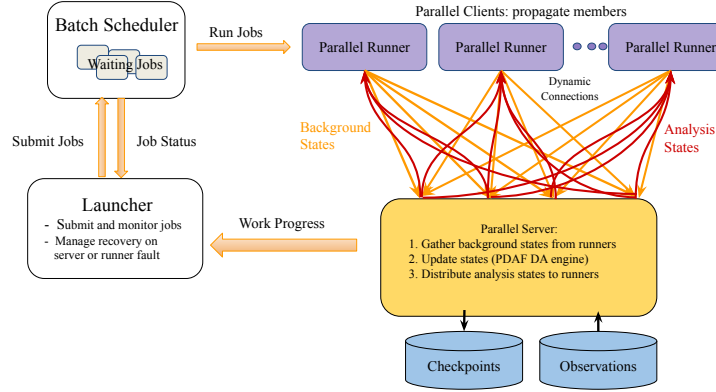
Batch Scheduler

Waiting Jobs

Run Jobs

Parallel Clients: propagate members

Parallel Runner

Parallel Runner

Parallel Runner

Dynamic Connections

Background States

Analysis States

Submit Jobs

Job Status

Launcher

- Submit and monitor jobs
- Manage recovery on server or runner fault

Work Progress

Parallel Server:
1. Gather background states from runners
2. Update states (PDAF DA engine)
3. Distribute analysis states to runners

Checkpoints

Observations